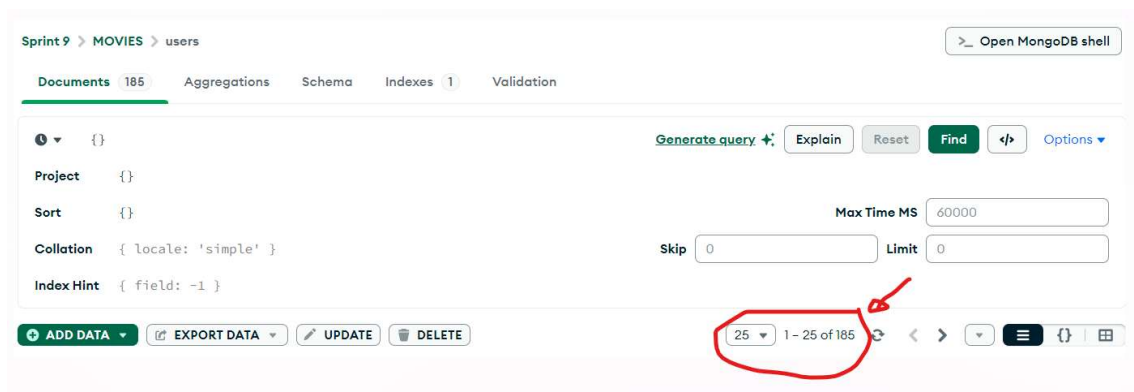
Sprint 9 > MOVIES > users

>_ Open MongoDB shell

Documents 185 Aggregations Schema Indexes 1 Validation

{}

Generate query ✦ Explain Reset Find </> Options ▾

Project {}

Sort {}

Max Time MS 60000

Collation { locale: 'simple' }

Skip 0 Limit 0

Index Hint { field: -1 }

ADD DATA ▾ EXPORT DATA ▾ UPDATE DELETE

25 ▾ 1 – 25 of 185